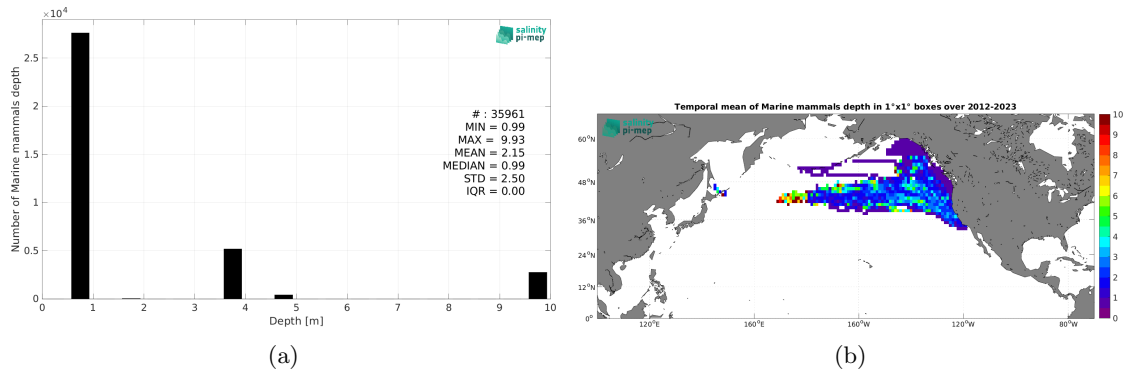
$\times10^4$

salinity pi·mep

Number of Marine mammals depth

2.5

2

1.5

1

0.5

0

# : 35961
MIN = 0.99
MAX = 9.93
MEAN = 2.15
MEDIAN = 0.99
STD = 2.50
IQR = 0.00

0 1 2 3 4 5 6 7 8 9 10

Depth [m]

(a)

Temporal mean of Marine mammals depth in 1°x1° boxes over 2012-2023

salinity pi·mep

60°N

48°N

36°N

24°N

12°N

0°

120°E

160°E

160°W

120°W

80°W

10
9
8
7
6
5
4
3
2
1
0

(b)